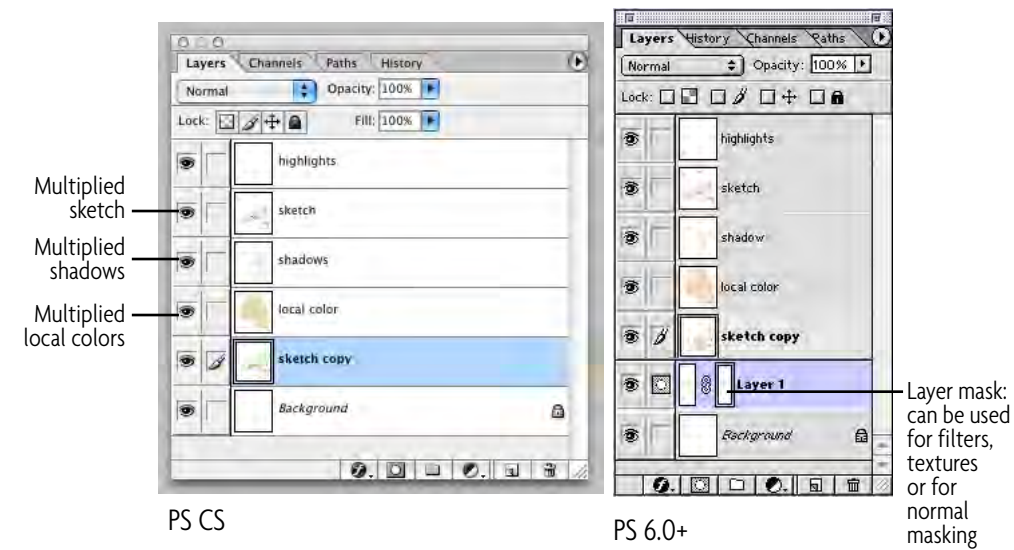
Multiplied sketch

Multiplied shadows

Multiplied local colors

Layers Channels Paths History

Normal

Opacity: 100%

Lock:

Fill: 100%

highlights

sketch

shadows

local color

sketch copy

Background

PS CS

Layers History Channels Paths

Normal

Opacity: 100%

Lock:

highlights

sketch

shadow

local color

sketch copy

Layer 1

Background

PS 6.0+

Layer mask: can be used for filters, textures or for normal masking